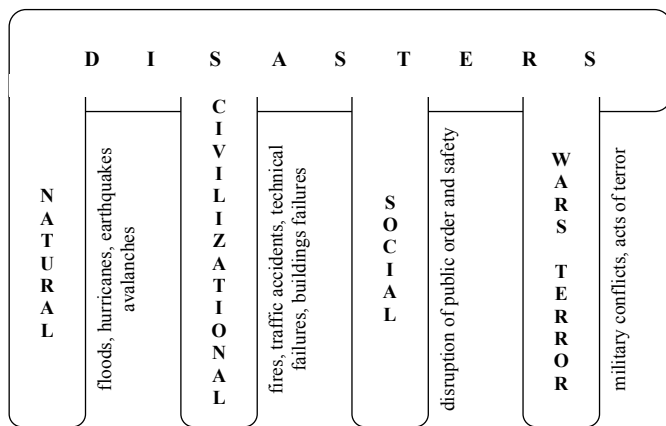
D I S A S T E R S

NATURAL

floods, hurricanes, earthquakes avalanches

CIVILIZATIONAL

fires, traffic accidents, technical failures, buildings failures

SOCIAL

disruption of public order and safety

WARS TERROR

military conflicts, acts of terror